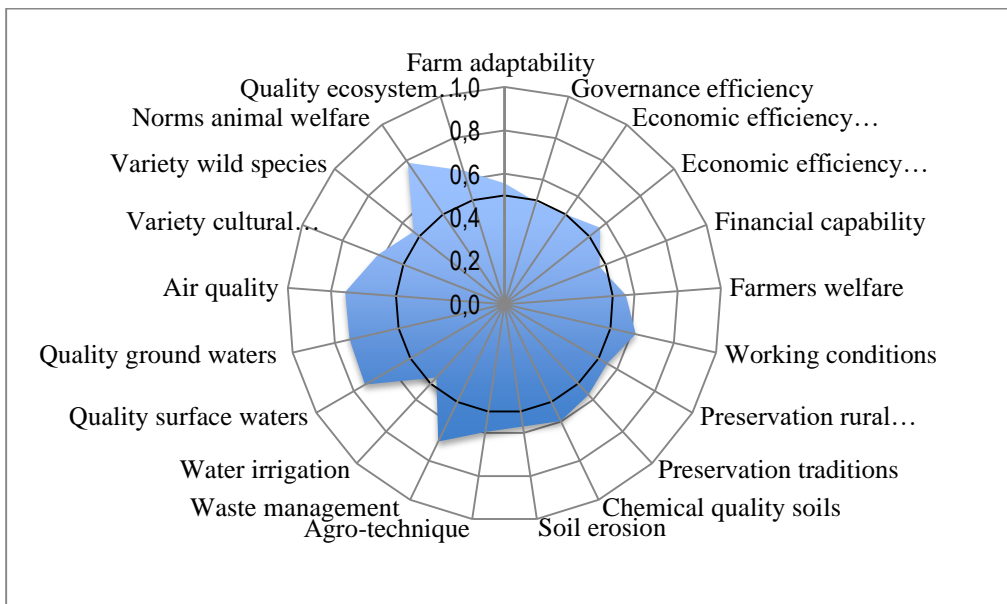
Farm adaptability
Governance efficiency
Economic efficiency…
Economic efficiency…
Financial capability
Farmers welfare
Working conditions
Preservation rural…
Preservation traditions
Chemical quality soils
Soil erosion
Agro-technique
Waste management
Water irrigation
Quality surface waters
Quality ground waters
Air quality
Variety cultural…
Variety wild species
Norms animal welfare
Quality ecosystem…
1,0
0,8
0,6
0,4
0,2
0,0